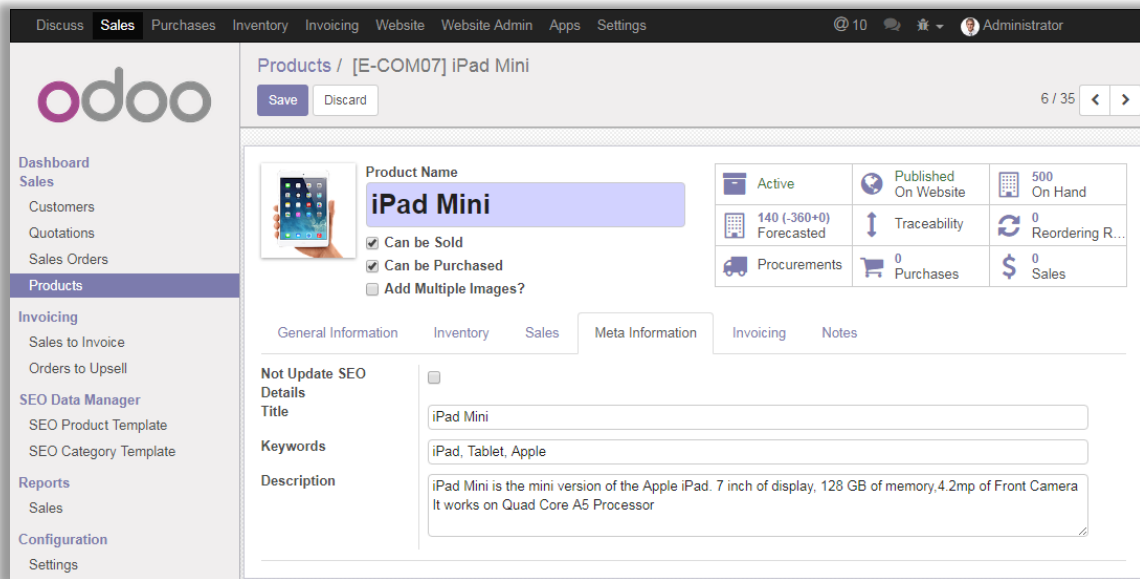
Discuss Sales Purchases Inventory Invoicing Website Website Admin Apps Settings

@10 Administrator

odoo

Dashboard
Sales
Customers
Quotations
Sales Orders
Products
Invoicing
Sales to Invoice
Orders to Upsell
SEO Data Manager
SEO Product Template
SEO Category Template
Reports
Sales
Configuration
Settings

Products / [E-COM07] iPad Mini

Save Discard

6 / 35

Product Name
iPad Mini
Can be Sold
Can be Purchased
Add Multiple Images?

Active
Published On Website
500 On Hand
140 (-360+0) Forecasted
Traceability
0 Reordering R...
Procurements
0 Purchases
0 Sales

General Information Inventory Sales Meta Information Invoicing Notes

Not Update SEO Details
Title
iPad Mini
Keywords
iPad, Tablet, Apple
Description
iPad Mini is the mini version of the Apple iPad. 7 inch of display, 128 GB of memory,4.2mp of Front Camera
It works on Quad Core A5 Processor